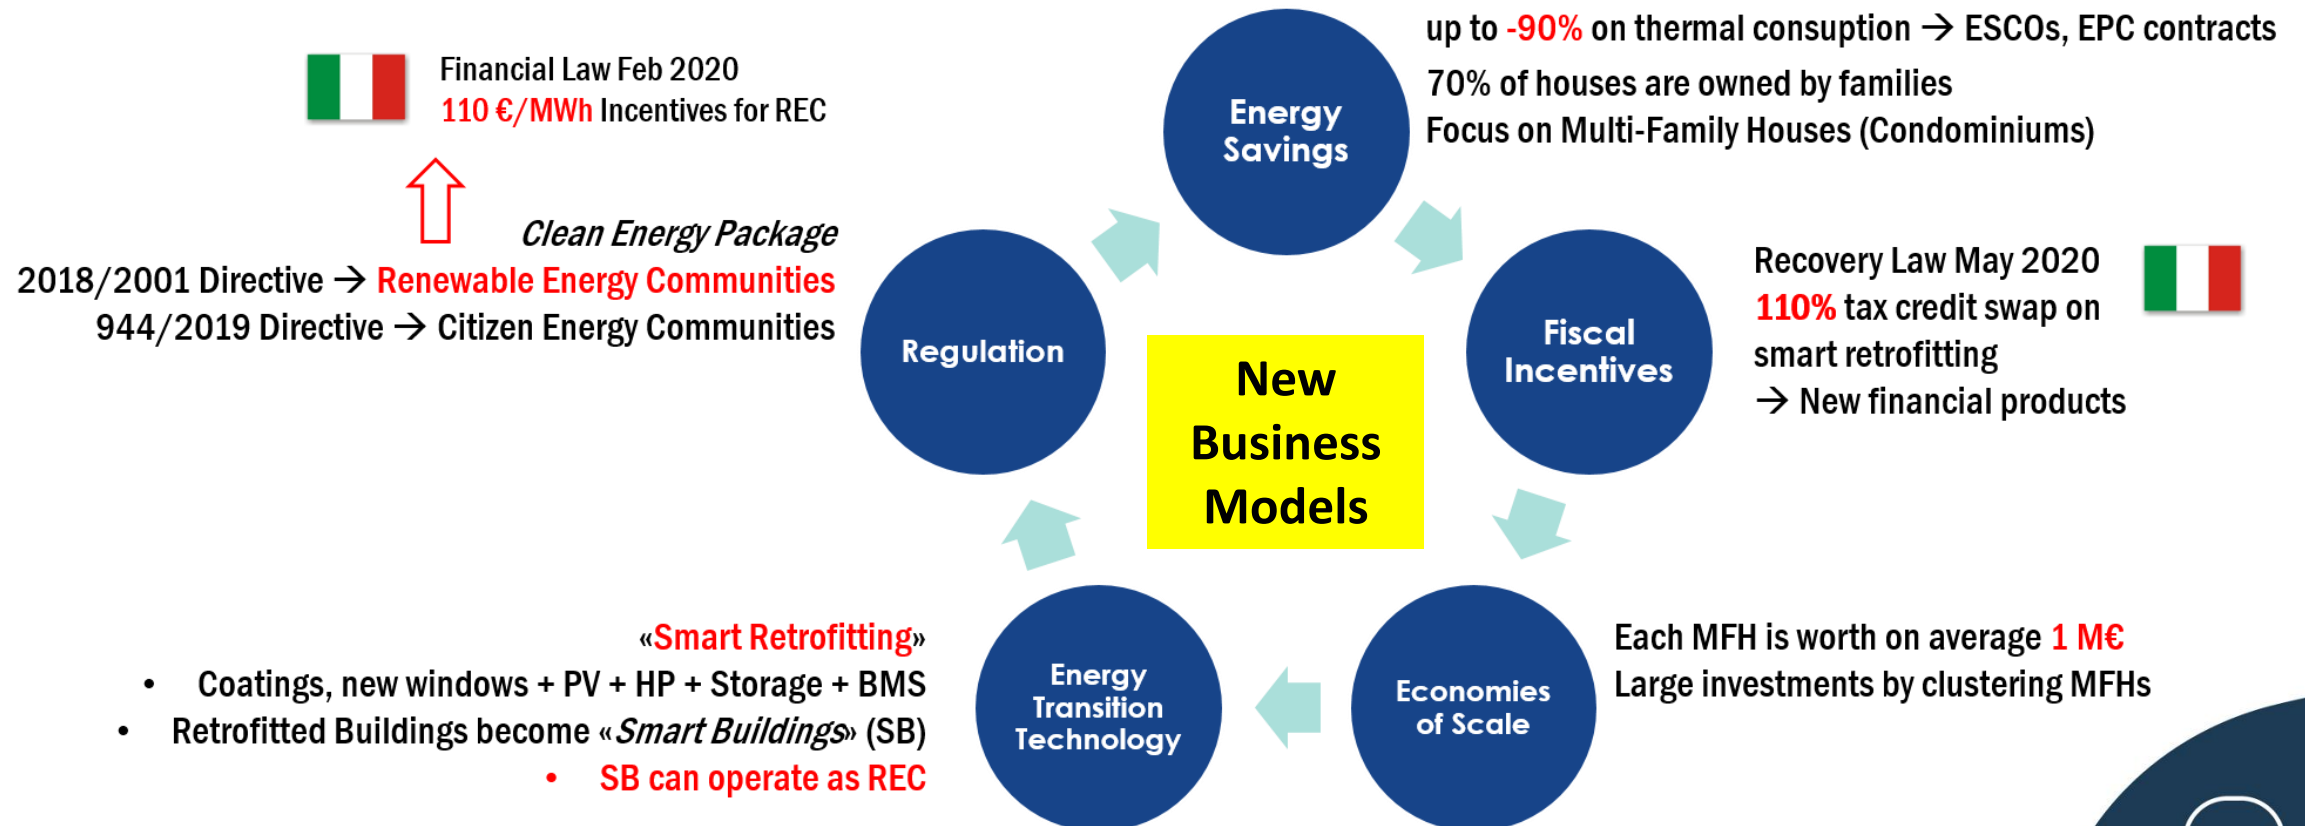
Financial Law Feb 2020
110 €/MWh Incentives for REC

Clean Energy Package
2018/2001 Directive → Renewable Energy Communities
944/2019 Directive → Citizen Energy Communities

Energy Savings

up to -90% on thermal consuption → ESCOs, EPC contracts
70% of houses are owned by families
Focus on Multi-Family Houses (Condominiums)

Regulation

New Business Models

Fiscal Incentives

Recovery Law May 2020
110% tax credit swap on smart retrofitting
→ New financial products

«Smart Retrofitting»
• Coatings, new windows + PV + HP + Storage + BMS
• Retrofitted Buildings become «Smart Buildings» (SB)
• SB can operate as REC

Energy Transition Technology

Economies of Scale

Each MFH is worth on average 1 M€
Large investments by clustering MFHs